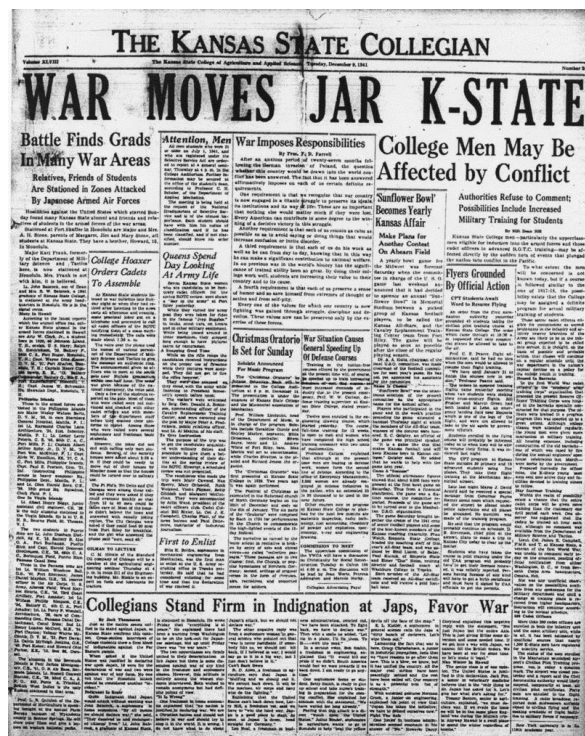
THE KANSAS STATE COLLEGIAN

Volume XLVIII    The Kansas State College of Agriculture and Applied Science, Manhattan, Kansas, Tuesday, December 9, 1941    Number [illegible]

WAR MOVES JAR K-STATE

Battle Finds Grads In Many War Areas

Relatives, Friends of Students Are Stationed in Zones Attacked By Japanese Armed Air Forces

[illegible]

College Hoaxer Orders Cadets To Assemble

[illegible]

Attention, Men

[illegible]

Queens Spend Day Looking At Army Life

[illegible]

First to Enlist

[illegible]

War Imposes Responsibilities

By Pres. F. D. Farrell

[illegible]

Christmas Oratorio Is Set for Sunday

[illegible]

War Situation Causes General Speeding Up Of Defense Courses

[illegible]

'Sunflower Bowl' Becomes Yearly Kansas Affair

Make Plans for Another Contest On Ahearn Field

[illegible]

College Men May Be Affected by Conflict

Authorities Refuse to Comment; Possibilities Include Increased Military Training for Students

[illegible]

Flyers Grounded By Official Action

CPT Students Await Word to Resume Flying

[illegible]

Collegians Stand Firm in Indignation at Japs, Favor War

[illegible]